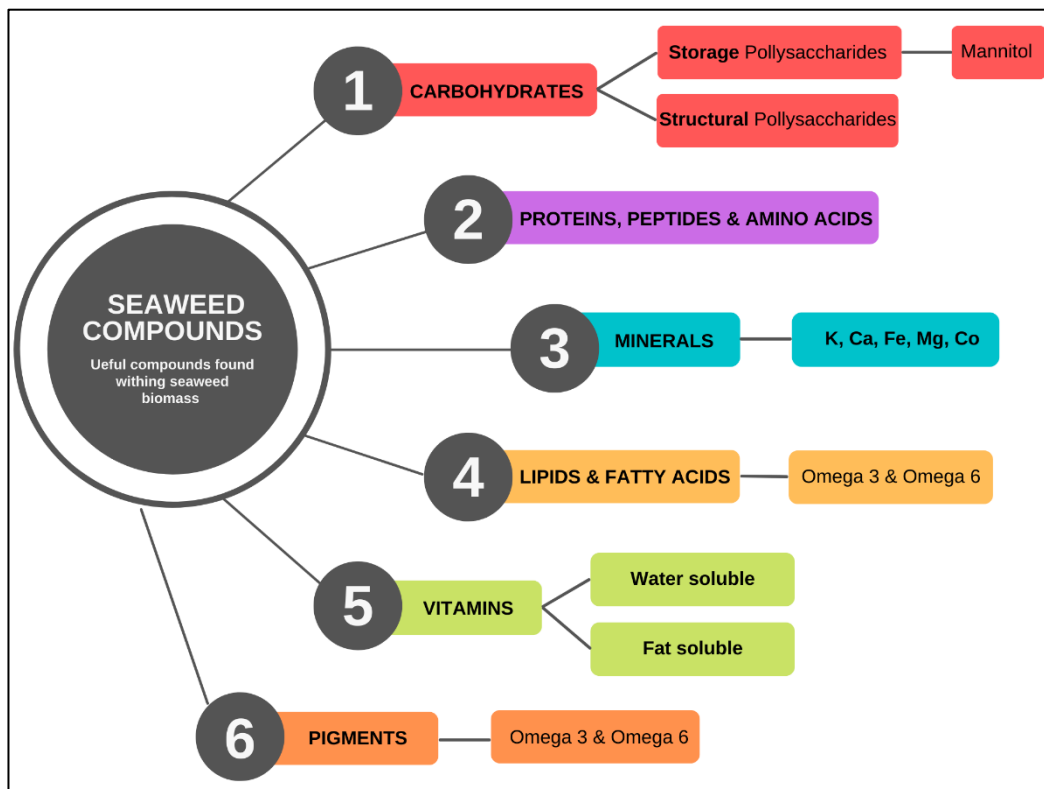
SEAWEED COMPOUNDS

Ueful compounds found withing seaweed biomass

1 CARBOHYDRATES

Storage Pollysaccharides

Mannitol

Structural Pollysaccharides

2 PROTEINS, PEPTIDES & AMINO ACIDS

3 MINERALS

K, Ca, Fe, Mg, Co

4 LIPIDS & FATTY ACIDS

Omega 3 & Omega 6

5 VITAMINS

Water soluble

Fat soluble

6 PIGMENTS

Omega 3 & Omega 6